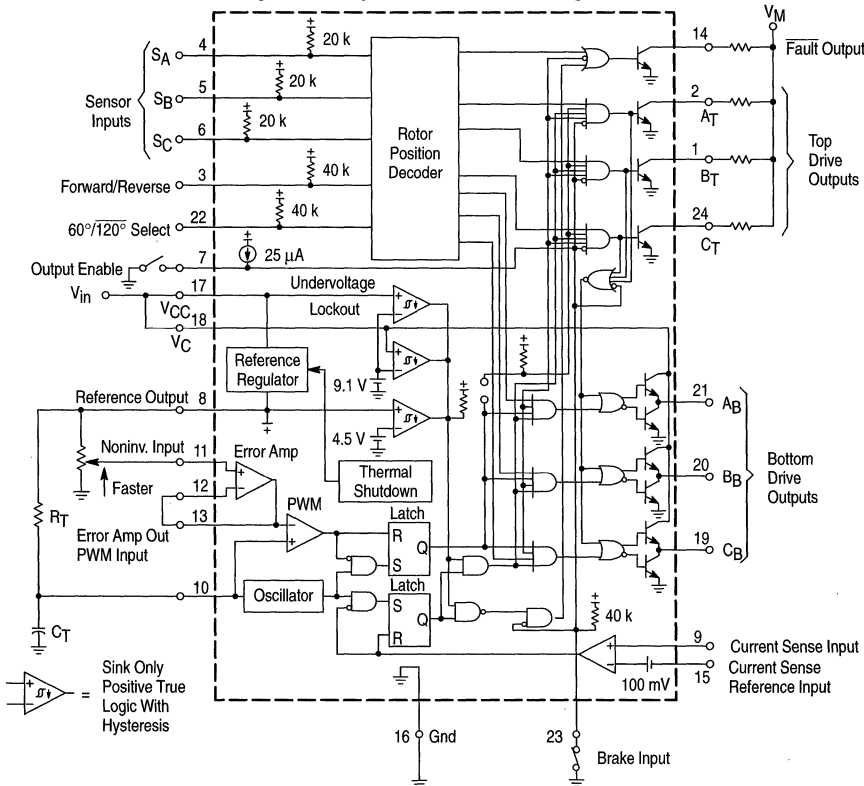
$V_M$

$S_A$ 4
20 k
$S_B$ 5
20 k
Sensor Inputs
$S_C$ 6
20 k
Rotor Position Decoder
Forward/Reverse 3
40 k
$60°/\overline{120°}$ Select 22
40 k
25 μA
Output Enable 7
$V_{in}$ 17
$V_{CC}$ 18
$V_C$
Undervoltage Lockout
Reference Regulator
9.1 V
4.5 V
Reference Output 8
Noninv. Input 11
Faster
Error Amp
12
Error Amp Out PWM Input 13
PWM
Thermal Shutdown
$R_T$
Latch
R
S
Q
10
Oscillator
Latch
S
R
Q
$C_T$
40 k
14 $\overline{\text{Fault}}$ Output
2 $A_T$
1 $B_T$
24 $C_T$
Top Drive Outputs
21 $A_B$
20 $B_B$
19 $C_B$
Bottom Drive Outputs
9 Current Sense Input
15 Current Sense Reference Input
100 mV
16 Gnd
23
Brake Input
= Sink Only Positive True Logic With Hysteresis